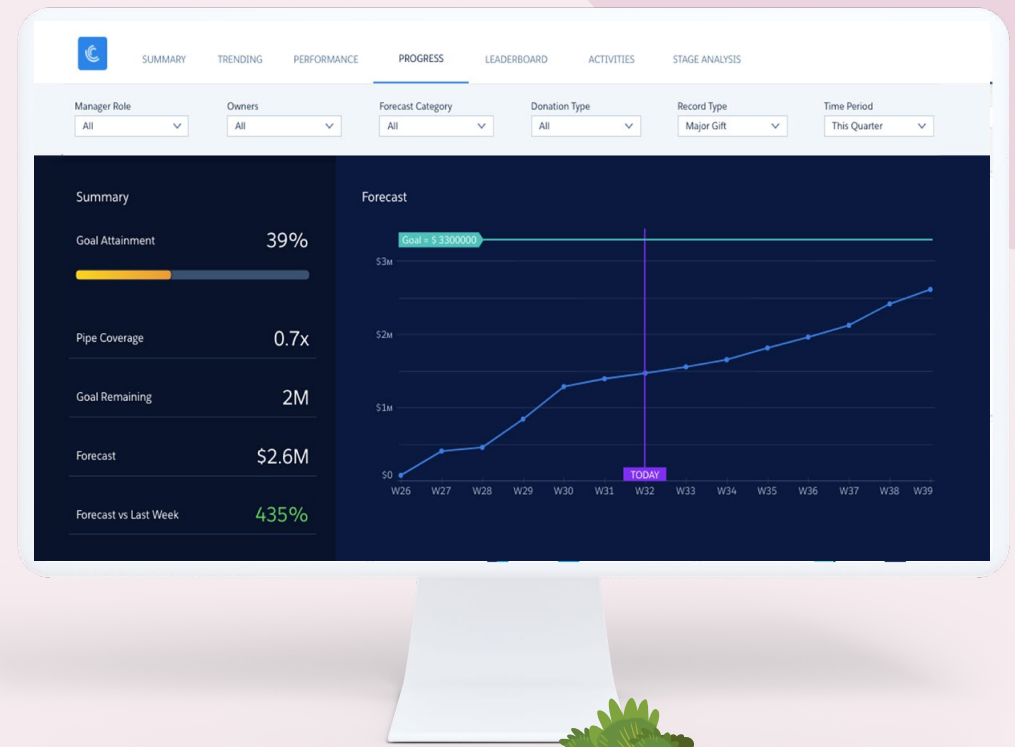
SUMMARY TRENDING PERFORMANCE PROGRESS LEADERBOARD ACTIVITIES STAGE ANALYSIS

Manager Role
All

Owners
All

Forecast Category
All

Donation Type
All

Record Type
Major Gift

Time Period
This Quarter

Summary

Goal Attainment 39%

Pipe Coverage 0.7x

Goal Remaining 2M

Forecast $2.6M

Forecast vs Last Week 435%

Forecast

Goal = $ 3300000

$3M
$2M
$1M
$0

TODAY

W26 W27 W28 W29 W30 W31 W32 W33 W34 W35 W36 W37 W38 W39